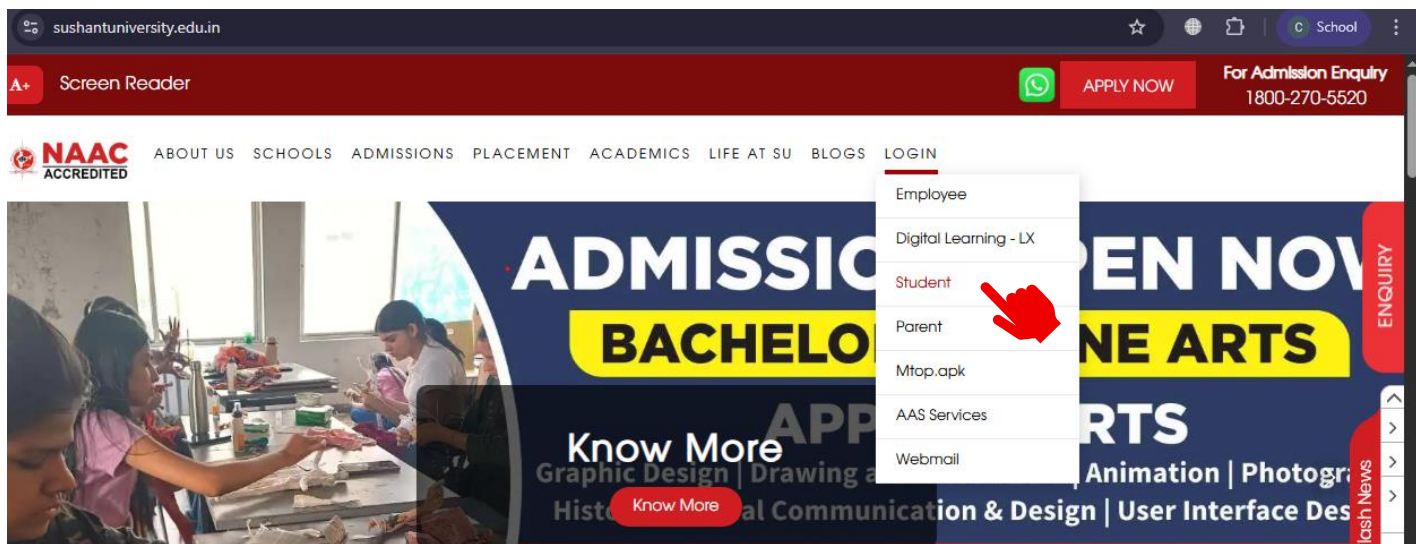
sushantuniversity.edu.in

C School

A+ Screen Reader

APPLY NOW

For Admission Enquiry
1800-270-5520

NAAC ACCREDITED

ABOUT US SCHOOLS ADMISSIONS PLACEMENT ACADEMICS LIFE AT SU BLOGS LOGIN

Employee
Digital Learning - LX
Student
Parent
Mtop.apk
AAS Services
Webmail

ADMISSIO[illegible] PEN NOV
BACHELO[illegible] NE ARTS
APP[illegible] RTS
Graphic Design | Drawing a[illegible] | Animation | Photogra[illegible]
Histo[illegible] al Communication & Design | User Interface Des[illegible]

Know More
Know More

ENQUIRY

lash News